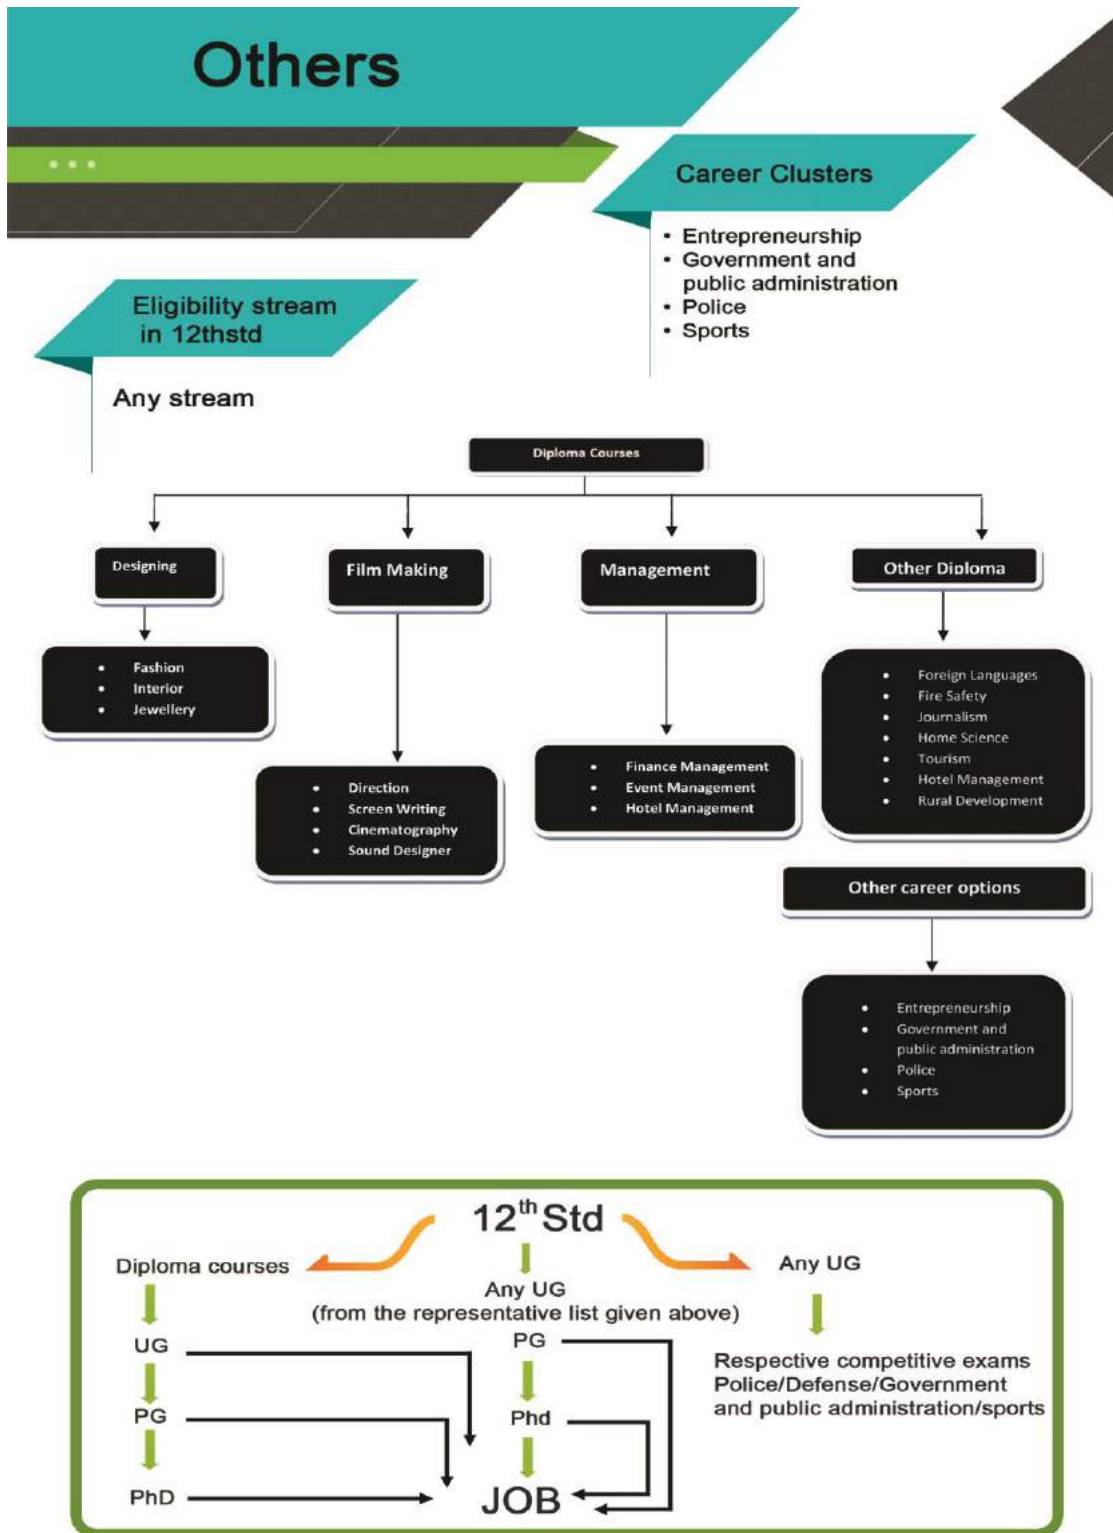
Others

Career Clusters

- Entrepreneurship
- Government and public administration
- Police
- Sports

Eligibility stream in 12thstd

Any stream

Diploma Courses

Designing

- Fashion
- Interior
- Jewellery

Film Making

- Direction
- Screen Writing
- Cinematography
- Sound Designer

Management

- Finance Management
- Event Management
- Hotel Management

Other Diploma

- Foreign Languages
- Fire Safety
- Journalism
- Home Science
- Tourism
- Hotel Management
- Rural Development

Other career options

- Entrepreneurship
- Government and public administration
- Police
- Sports

$12^{th}$ Std

Diploma courses

Any UG (from the representative list given above)

Any UG

UG

PG

PG

Phd

PhD

JOB

Respective competitive exams Police/Defense/Government and public administration/sports